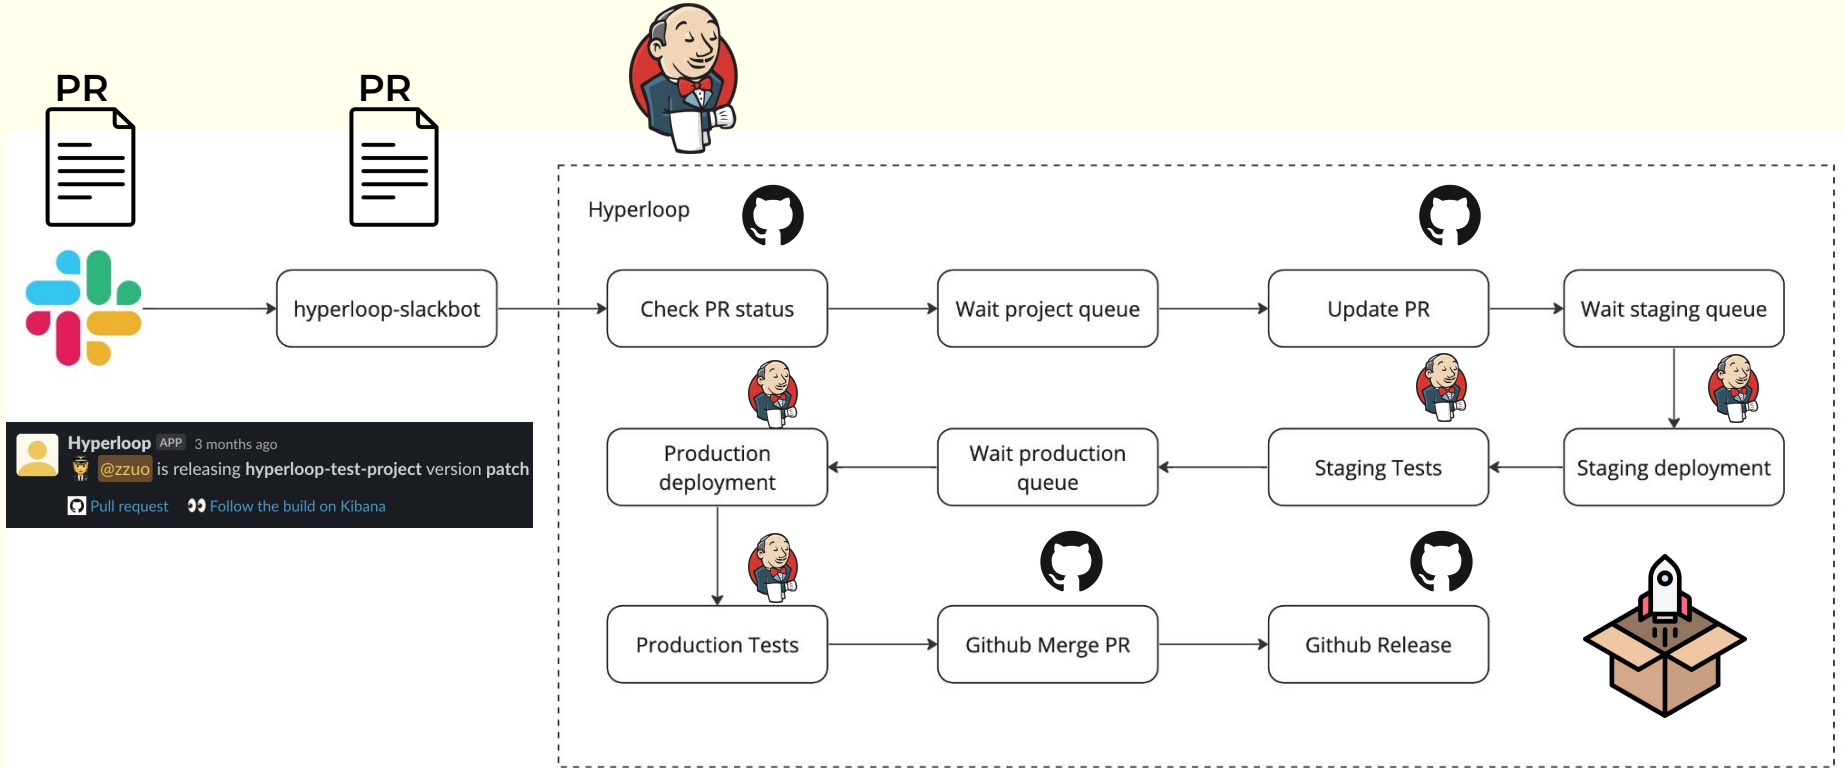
PR

PR

Hyperloop

hyperloop-slackbot

Check PR status

Wait project queue

Update PR

Wait staging queue

Hyperloop APP 3 months ago
@zzuo is releasing hyperloop-test-project version patch
Pull request 👀 Follow the build on Kibana

Production deployment

Wait production queue

Staging Tests

Staging deployment

Production Tests

Github Merge PR

Github Release